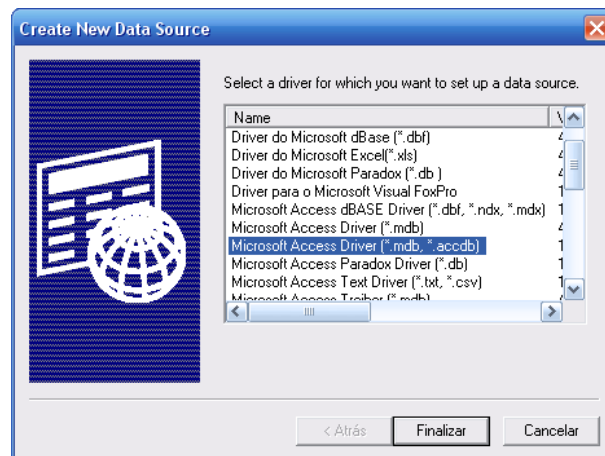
Create New Data Source

Select a driver for which you want to set up a data source.

| Name | V |
|---|---|
| Driver do Microsoft dBase (*.dbf) | 4 |
| Driver do Microsoft Excel(*.xls) | 4 |
| Driver do Microsoft Paradox (*.db ) | 4 |
| Driver para o Microsoft Visual FoxPro | 1 |
| Microsoft Access dBASE Driver (*.dbf, *.ndx, *.mdx) | 1 |
| Microsoft Access Driver (*.mdb) | 4 |
| Microsoft Access Driver (*.mdb, *.accdb) | 1 |
| Microsoft Access Paradox Driver (*.db) | 1 |
| Microsoft Access Text Driver (*.txt, *.csv) | 1 |
| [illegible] | |

< Atrás Finalizar Cancelar